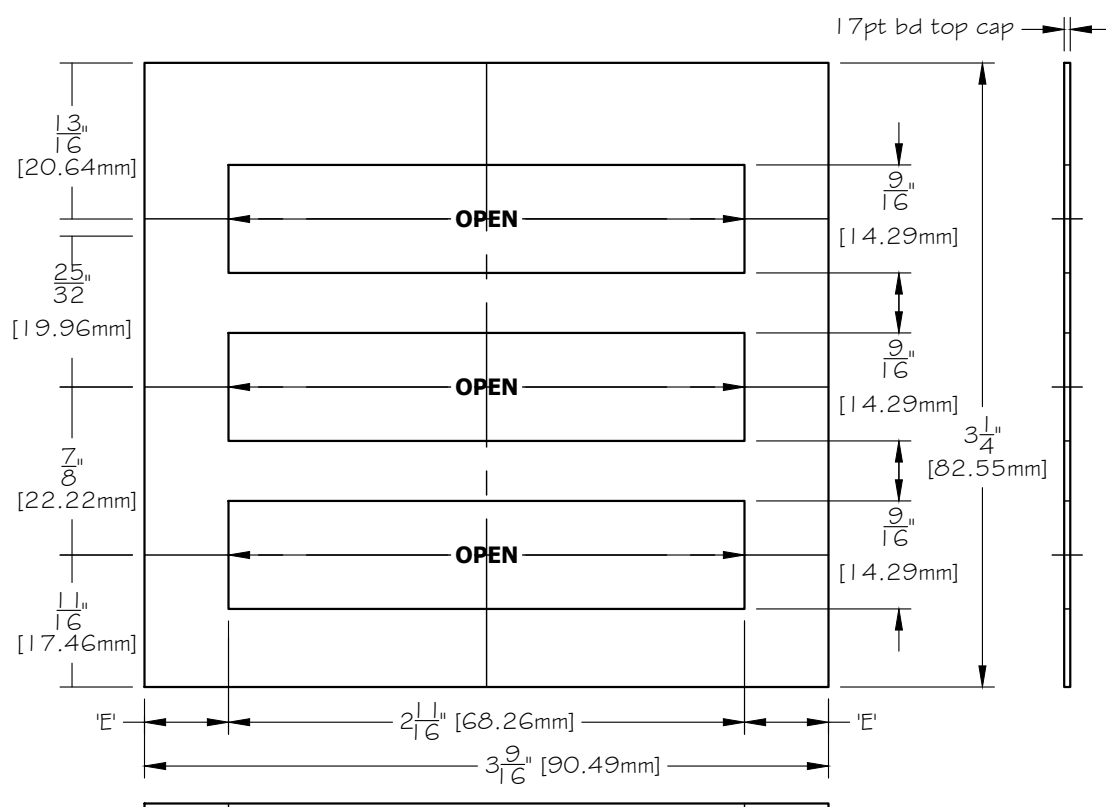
17pt bd top cap

$\frac{13}{16}$"
[20.64mm]

$\frac{25}{32}$"
[19.96mm]

$\frac{7}{8}$"
[22.22mm]

$\frac{11}{16}$"
[17.46mm]

OPEN

OPEN

OPEN

$\frac{9}{16}$"
[14.29mm]

$\frac{9}{16}$"
[14.29mm]

$\frac{9}{16}$"
[14.29mm]

$3\frac{1}{4}$"
[82.55mm]

'E'

$2\frac{11}{16}$" [68.26mm]

'E'

$3\frac{9}{16}$" [90.49mm]